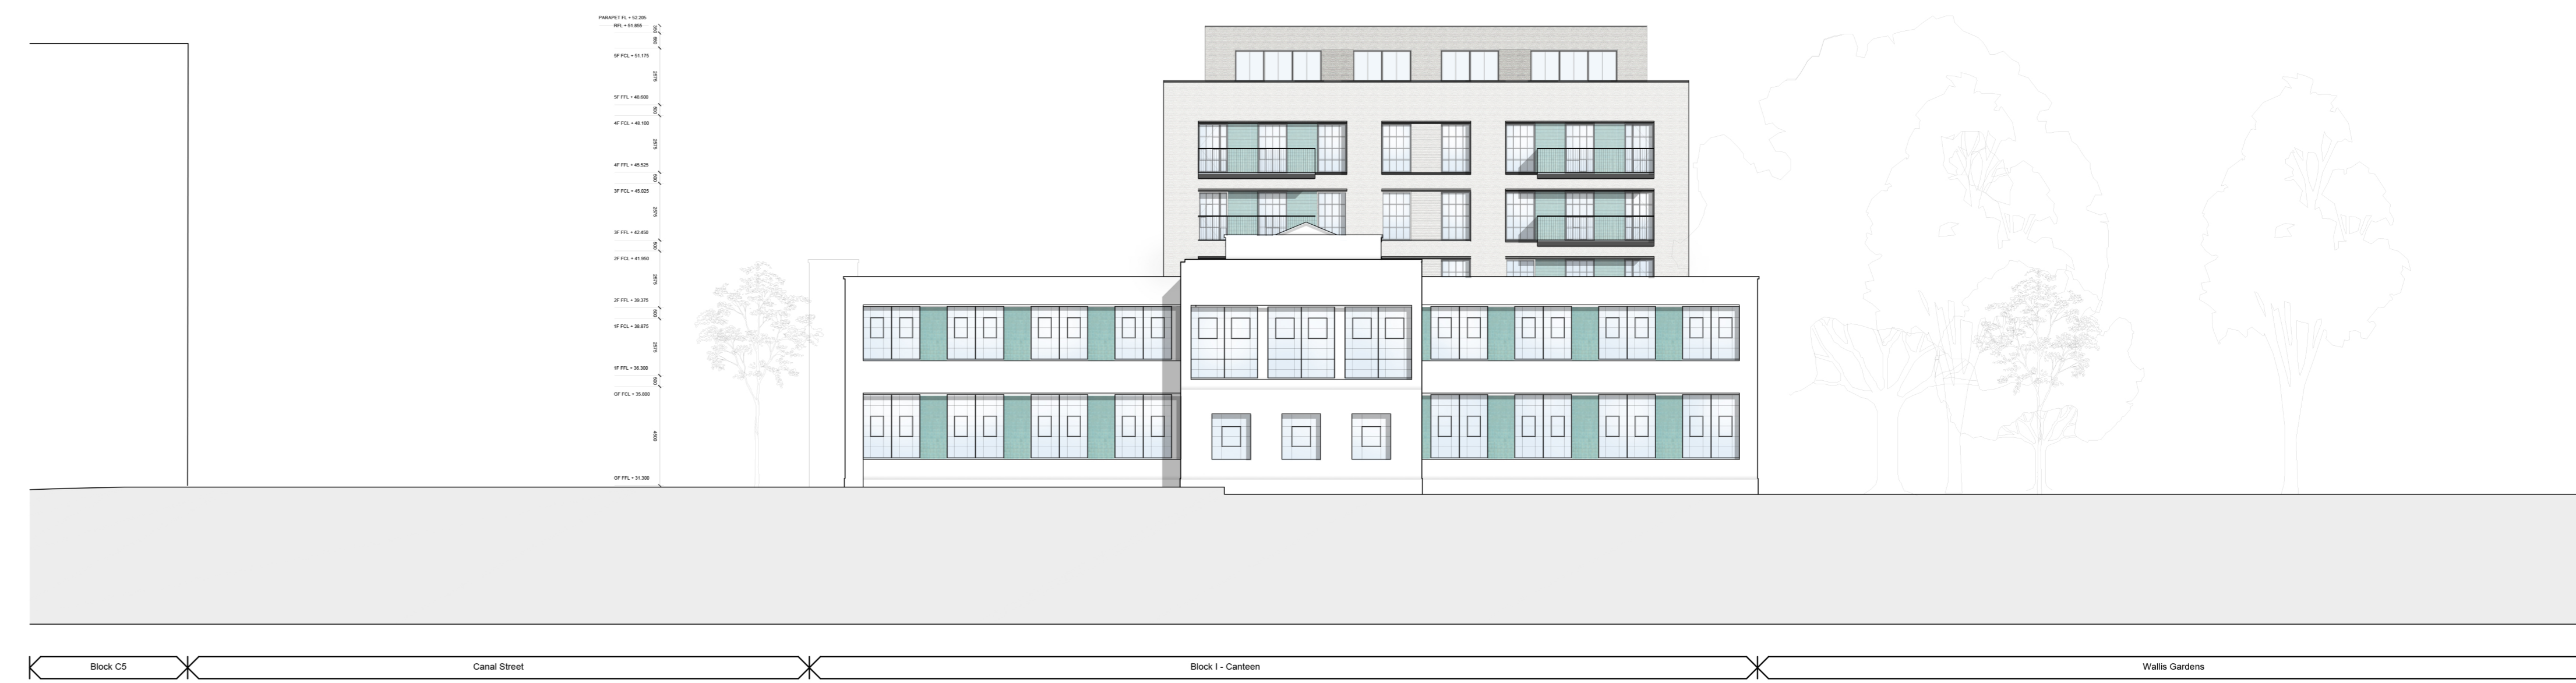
PARAPET FL + 52.205
RFL + 51.855
5F FCL + 51.175
5F FFL + 48.600
4F FCL + 48.100
4F FFL + 45.525
3F FCL + 45.025
3F FFL + 42.450
2F FCL + 41.950
2F FFL + 39.375
1F FCL + 38.875
1F FFL + 36.300
GF FCL + 35.800
GF FFL + 31.300

350
680
2575
500
2575
500
2575
500
2575
500
2575
500
4500

Block C5
Canal Street
Block I - Canteen
Wallis Gardens